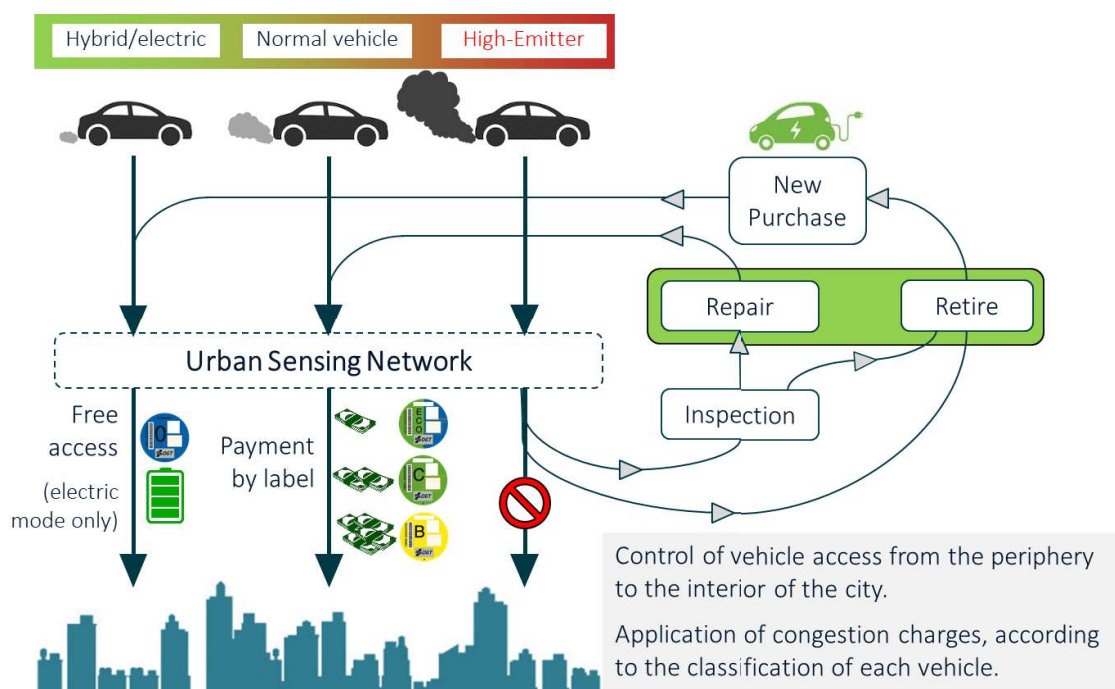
Hybrid/electric
Normal vehicle
High-Emitter

New Purchase

Repair
Retire

Urban Sensing Network

Inspection

Free access
(electric mode only)

0
DGT

Payment by label

ECO
DGT
C
DGT
B
DGT

Control of vehicle access from the periphery to the interior of the city.

Application of congestion charges, according to the classification of each vehicle.